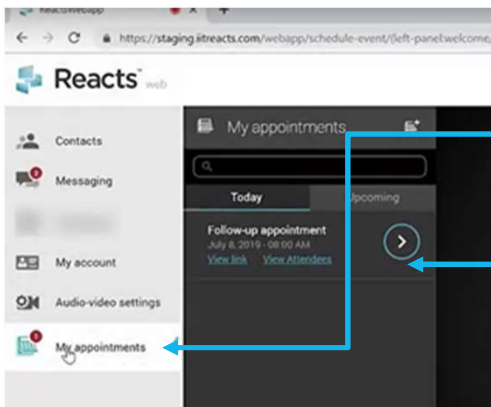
ReactsWebapp
https://staging.iitreacts.com/webapp/schedule-event/(left-panel:welcome,

Reacts web

Contacts
Messaging
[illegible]
My account
Audio-video settings
My appointments

My appointments

Today
Upcoming

Follow-up appointment
July 8, 2019 - 08:00 AM
View link
View Attendees